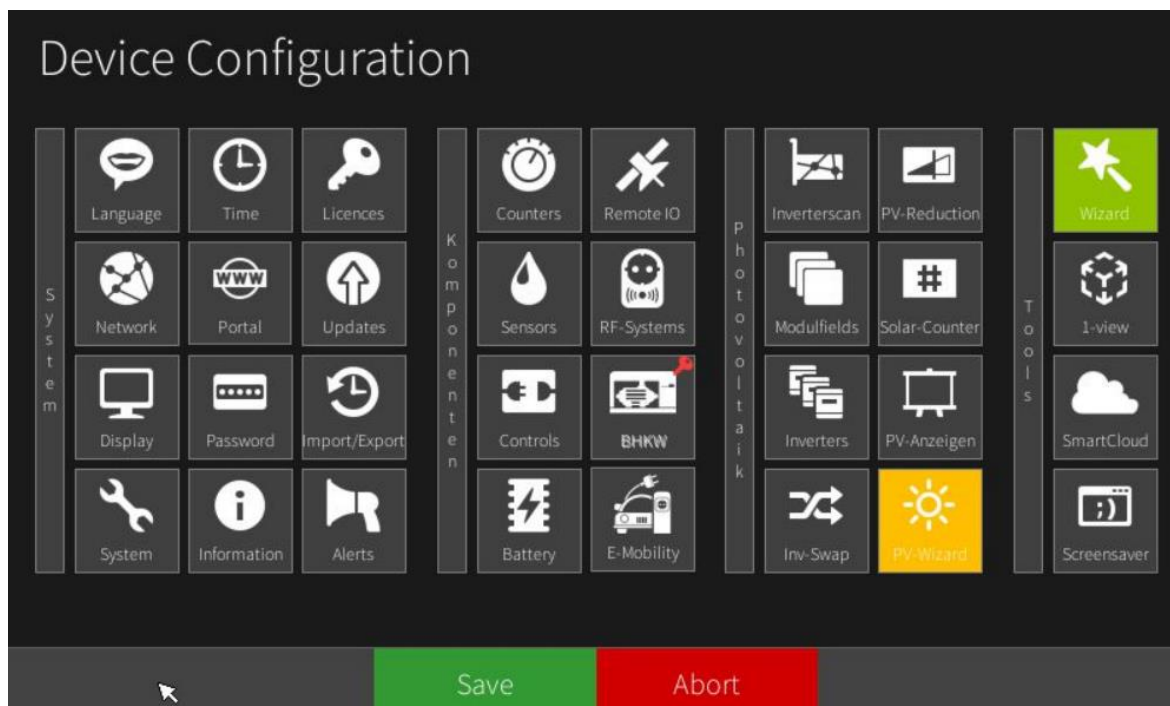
Device Configuration

System

Language
Time
Licences
Network
Portal
Updates
Display
Password
Import/Export
System
Information
Alerts

Komponenten

Counters
Remote IO
Sensors
RF-Systems
Controls
BHKW
Battery
E-Mobility

Photovoltaik

Inverterscan
PV-Reduction
Modulfields
Solar-Counter
Inverters
PV-Anzeigen
Inv-Swap
PV-Wizard

Tools

Wizard
1-view
SmartCloud
Screensaver

Save
Abort